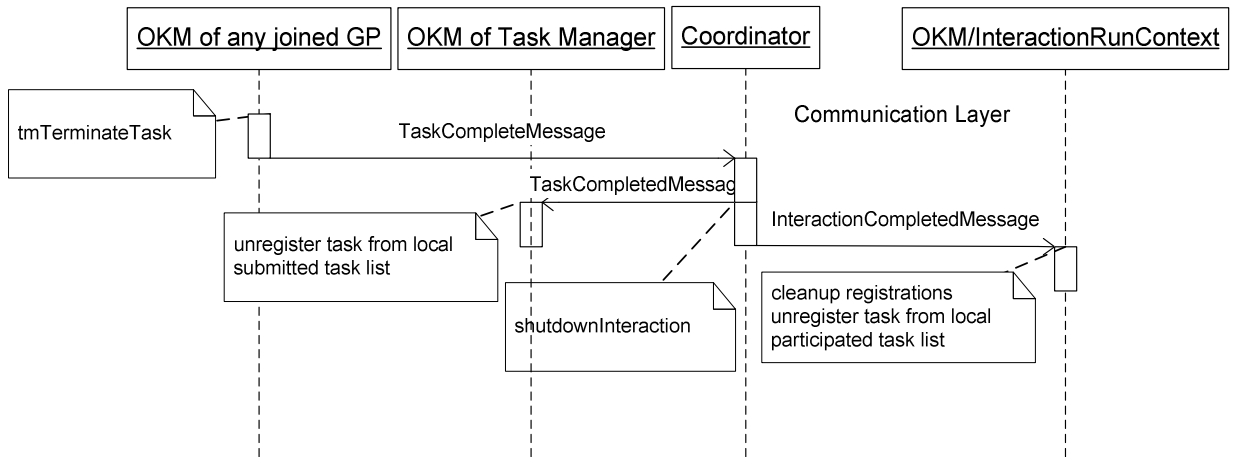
OKM of any joined GP

OKM of Task Manager

Coordinator

OKM/InteractionRunContext

Communication Layer

tmTerminateTask

TaskCompleteMessage

TaskCompletedMessag

InteractionCompletedMessage

unregister task from local submitted task list

shutdownInteraction

cleanup registrations unregister task from local participated task list